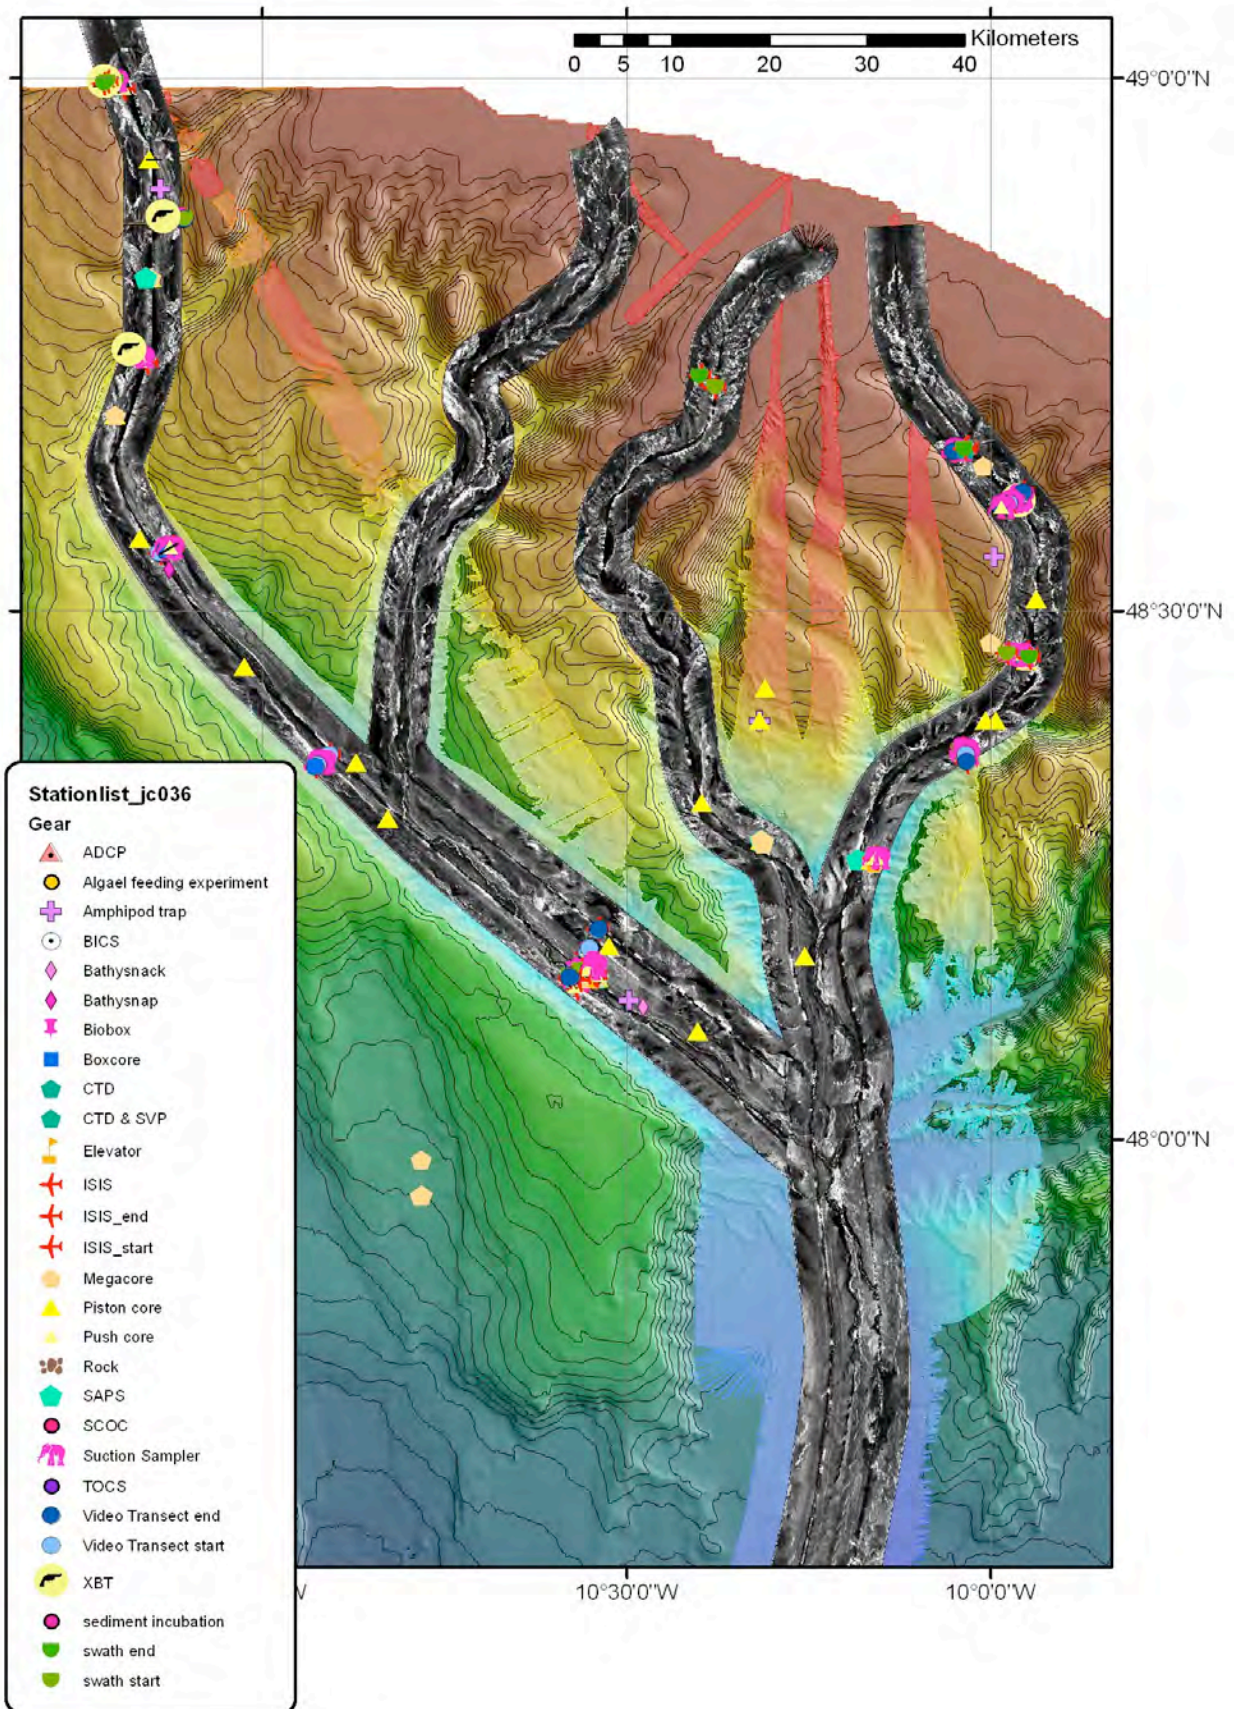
Kilometers
0 5 10 20 30 40

49°0'0"N
48°30'0"N
48°0'0"N

Stationlist_jc036
Gear
ADCP
Algael feeding experiment
Amphipod trap
BICS
Bathysnack
Bathysnap
Biobox
Boxcore
CTD
CTD & SVP
Elevator
ISIS
ISIS_end
ISIS_start
Megacore
Piston core
Push core
Rock
SAPS
SCOC
Suction Sampler
TOCS
Video Transect end
Video Transect start
XBT
sediment incubation
swath end
swath start

W
10°30'0"W
10°0'0"W